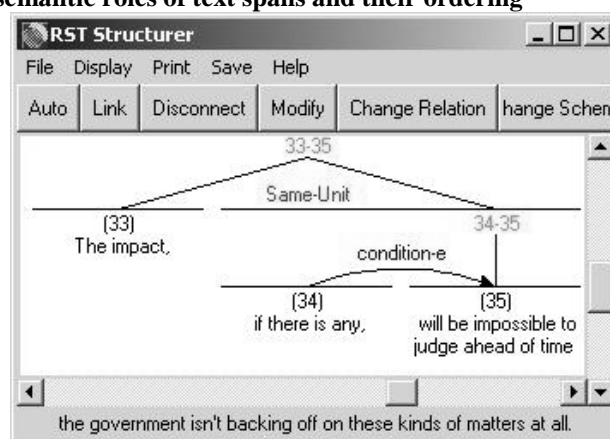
semantic roles of text spans and their ordering

RST Structurer

File Display Print Save Help

Auto Link Disconnect Modify Change Relation hange Schem

33-35

Same-Unit

(33)
The impact,

34-35

condition-e

(34)
if there is any,

(35)
will be impossible to judge ahead of time

the government isn't backing off on these kinds of matters at all.